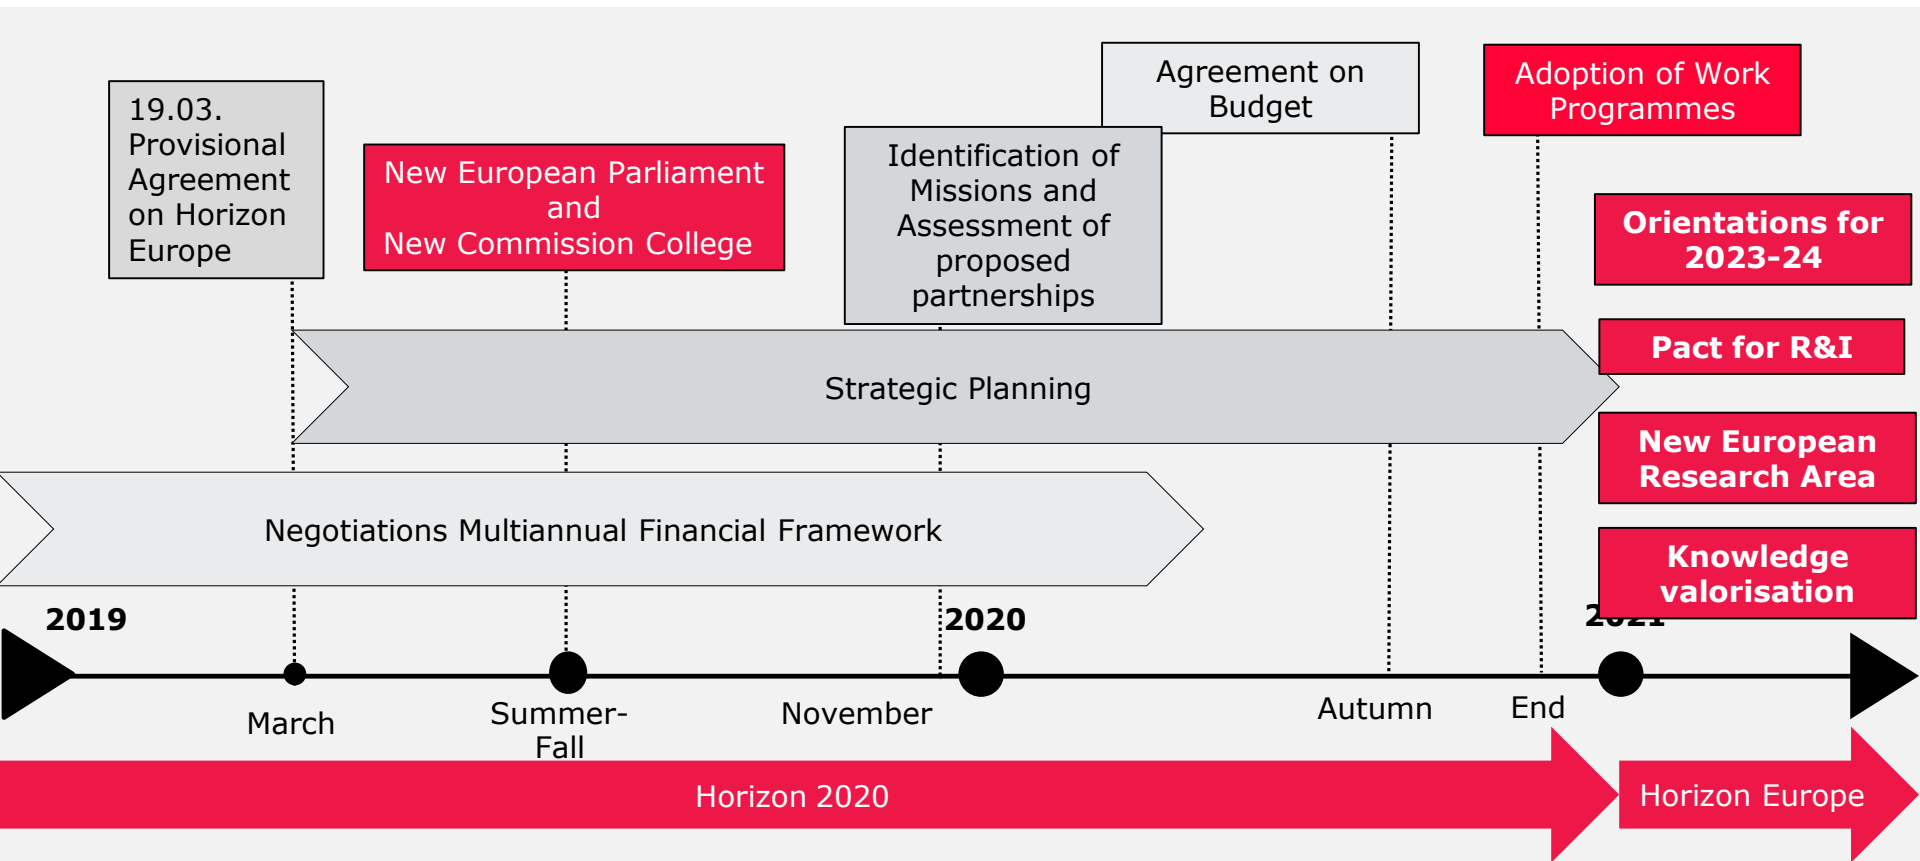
19.03. Provisional Agreement on Horizon Europe

New European Parliament and New Commission College

Identification of Missions and Assessment of proposed partnerships

Agreement on Budget

Adoption of Work Programmes

Orientations for 2023-24

Pact for R&I

New European Research Area

Knowledge valorisation

Strategic Planning

Negotiations Multiannual Financial Framework

2019

2020

2021

March

Summer-Fall

November

Autumn

End

Horizon 2020

Horizon Europe